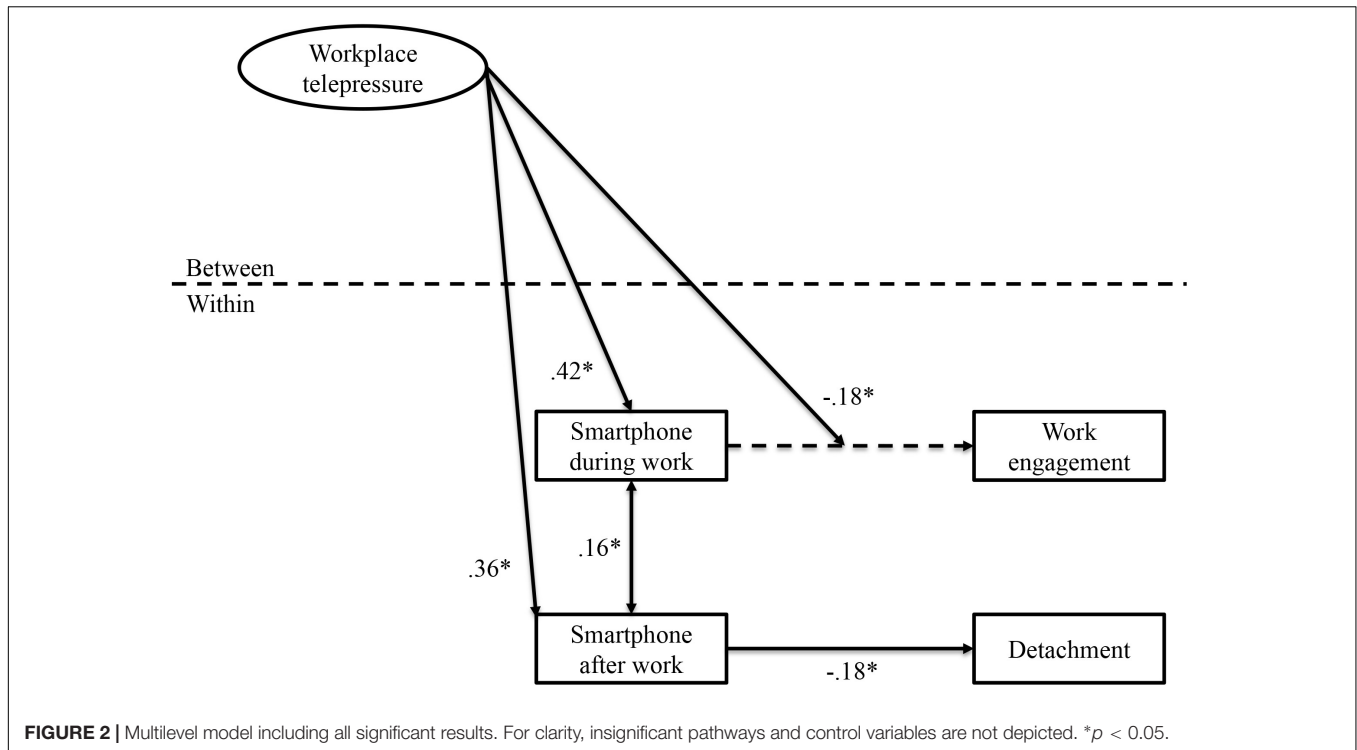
Workplace telepressure

Between

Within

.42*

-.18*

Smartphone during work

Work engagement

.16*

.36*

Smartphone after work

Detachment

-.18*

**FIGURE 2 |** Multilevel model including all significant results. For clarity, insignificant pathways and control variables are not depicted. *$p < 0.05$.